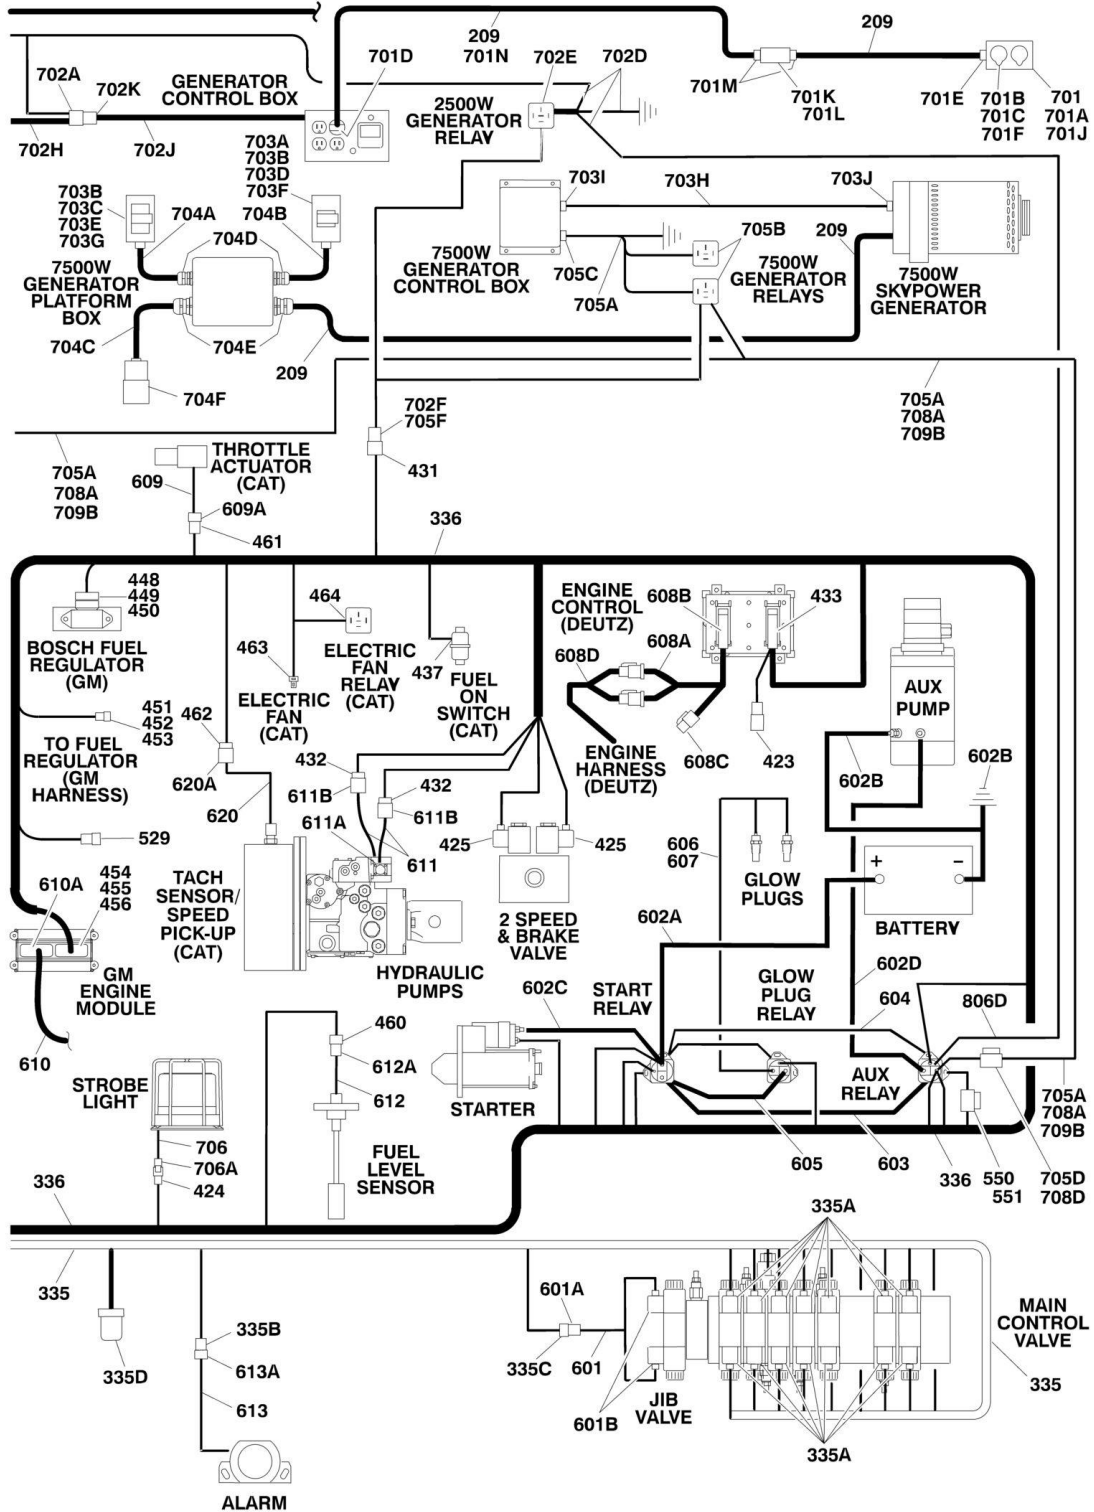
209
701N
701D
702E
702D
209
702A
702K
GENERATOR CONTROL BOX
2500W GENERATOR RELAY
701M
701K
701L
701E
701B
701C
701F
701
701A
701J
702H
702J
703A
703B
703D
703F
703B
703C
703E
703G
704A
704B
704D
703I
703H
703J
209
705B
7500W GENERATOR PLATFORM BOX
7500W GENERATOR CONTROL BOX
705C
705A
7500W GENERATOR RELAYS
7500W SKYPOWER GENERATOR
704C
704E
209
704F
702F
705F
705A
708A
709B
705A
708A
709B
609
THROTTLE ACTUATOR (CAT)
609A
461
431
336
448
449
450
BOSCH FUEL REGULATOR (GM)
464
463
ELECTRIC FAN RELAY (CAT)
437
FUEL ON SWITCH (CAT)
ELECTRIC FAN (CAT)
ENGINE CONTROL (DEUTZ)
608B
433
608A
608D
AUX PUMP
451
452
453
462
TO FUEL REGULATOR (GM HARNESS)
620A
432
611B
432
611B
ENGINE HARNESS (DEUTZ)
608C
423
602B
602B
620
529
611A
611
425
425
606
607
GLOW PLUGS
610A
454
455
456
TACH SENSOR/ SPEED PICK-UP (CAT)
2 SPEED & BRAKE VALVE
602A
BATTERY
GM ENGINE MODULE
HYDRAULIC PUMPS
602C
START RELAY
GLOW PLUG RELAY
602D
604
806D
610
460
612A
612
STROBE LIGHT
STARTER
AUX RELAY
705A
708A
709B
706
706A
424
FUEL LEVEL SENSOR
605
603
336
550
551
705D
708D
336
335A
335
601A
MAIN CONTROL VALVE
335B
613A
335D
335C
601
335
613
601B
JIB VALVE
335A
ALARM